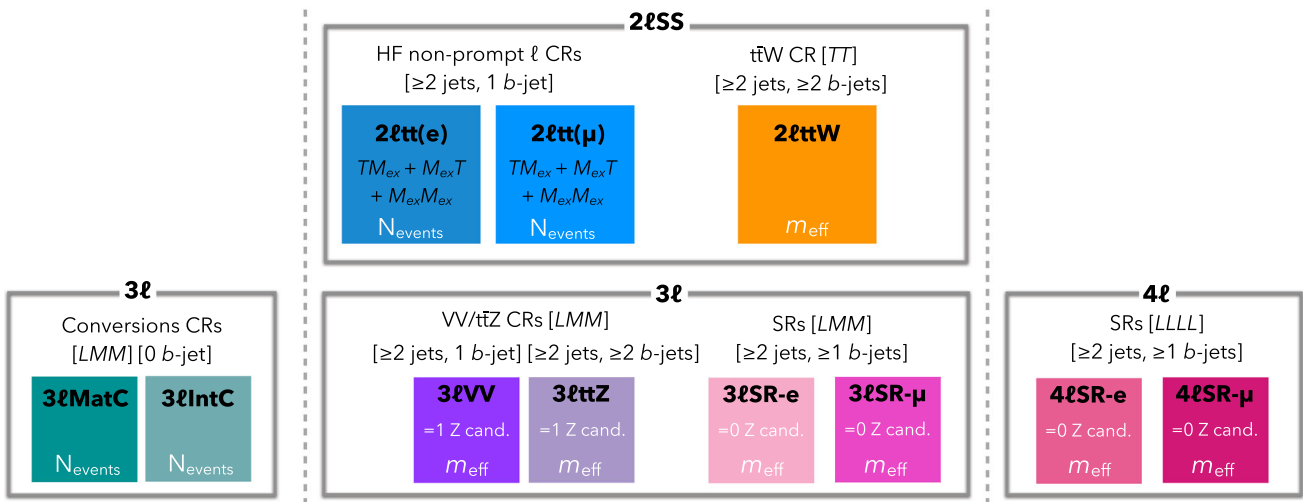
2ℓSS

HF non-prompt ℓ CRs
[≥2 jets, 1 $b$-jet]

2ℓtt(e)
$TM_{ex} + M_{ex}T$ $+ M_{ex}M_{ex}$
N$_{\text{events}}$

2ℓtt(μ)
$TM_{ex} + M_{ex}T$ $+ M_{ex}M_{ex}$
N$_{\text{events}}$

$t\bar{t}W$ CR [$TT$]
[≥2 jets, ≥2 $b$-jets]

2ℓttW
$m_{\text{eff}}$

3ℓ

Conversions CRs
[$LMM$] [0 $b$-jet]

3ℓMatC
N$_{\text{events}}$

3ℓIntC
N$_{\text{events}}$

3ℓ

VV/$t\bar{t}Z$ CRs [$LMM$]
[≥2 jets, 1 $b$-jet] [≥2 jets, ≥2 $b$-jets]

3ℓVV
=1 Z cand.
$m_{\text{eff}}$

3ℓttZ
=1 Z cand.
$m_{\text{eff}}$

SRs [$LMM$]
[≥2 jets, ≥1 $b$-jets]

3ℓSR-e
=0 Z cand.
$m_{\text{eff}}$

3ℓSR-μ
=0 Z cand.
$m_{\text{eff}}$

4ℓ

SRs [$LLLL$]
[≥2 jets, ≥1 $b$-jets]

4ℓSR-e
=0 Z cand.
$m_{\text{eff}}$

4ℓSR-μ
=0 Z cand.
$m_{\text{eff}}$